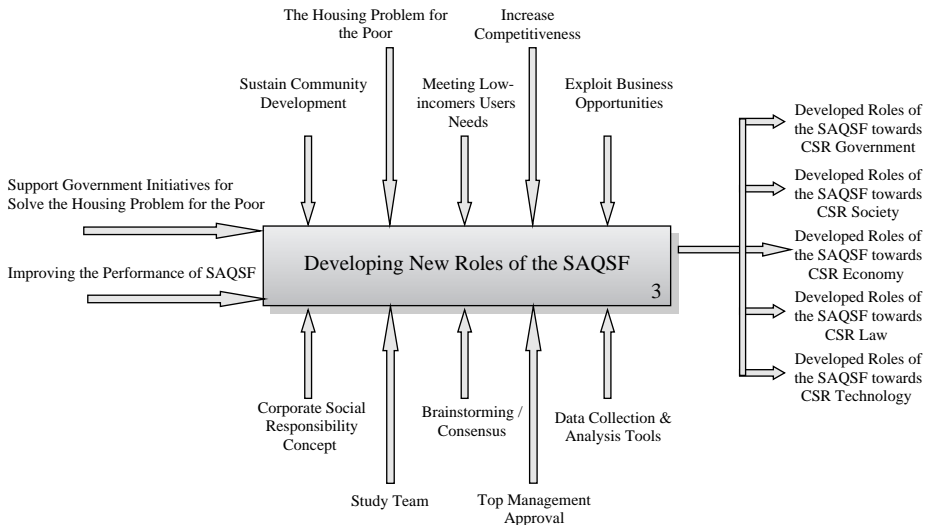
The Housing Problem for the Poor

Increase Competitiveness

Sustain Community Development

Meeting Low-incomers Users Needs

Exploit Business Opportunities

Support Government Initiatives for Solve the Housing Problem for the Poor

Improving the Performance of SAQSF

Developing New Roles of the SAQSF

3

Developed Roles of the SAQSF towards CSR Government

Developed Roles of the SAQSF towards CSR Society

Developed Roles of the SAQSF towards CSR Economy

Developed Roles of the SAQSF towards CSR Law

Developed Roles of the SAQSF towards CSR Technology

Corporate Social Responsibility Concept

Brainstorming / Consensus

Data Collection & Analysis Tools

Study Team

Top Management Approval